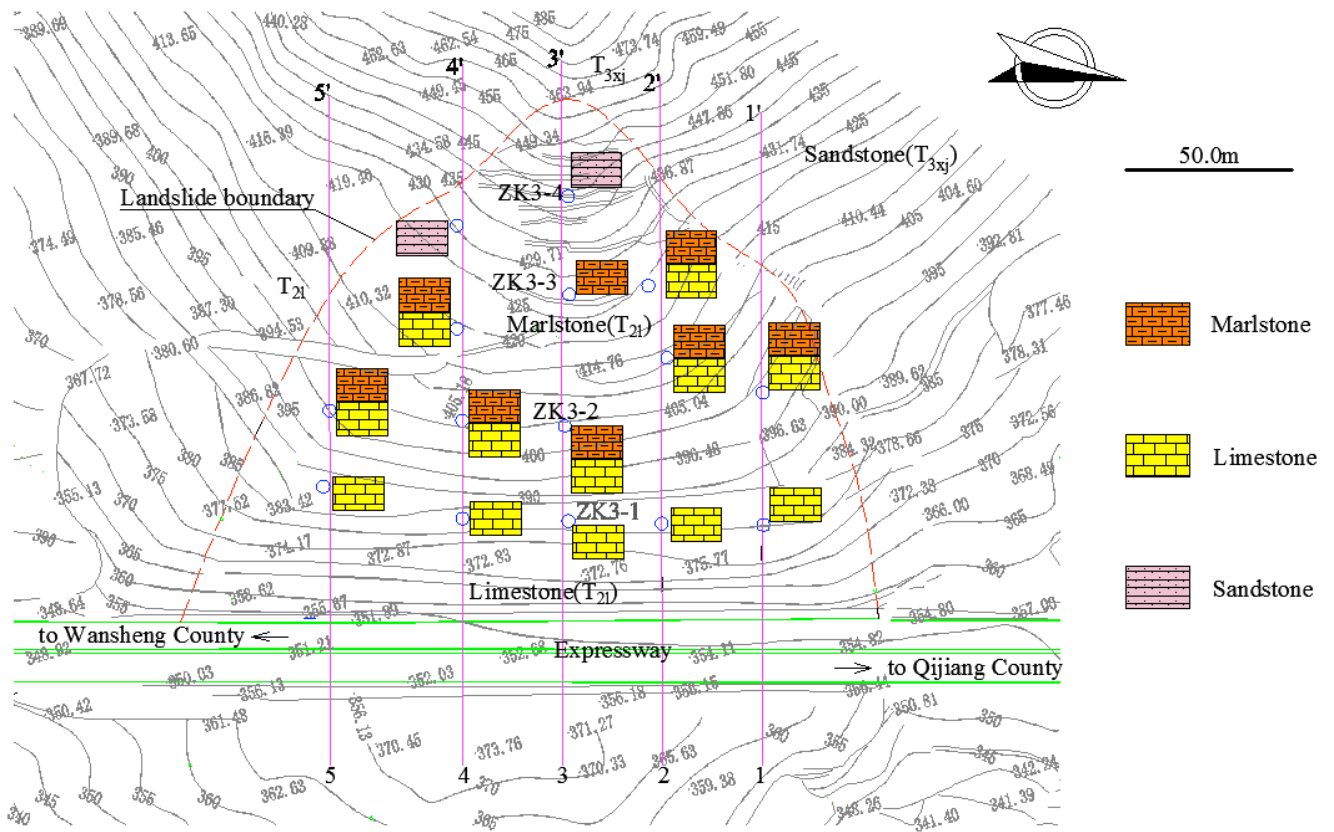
5'
4'
3'
2'
1'
$T_{3xj}$
Sandstone($T_{3xj}$)
50.0m
Landslide boundary
ZK3-4
ZK3-3
ZK3-2
ZK3-1
$T_{2l}$
Marlstone($T_{2l}$)
Limestone($T_{2l}$)
Marlstone
Limestone
Sandstone
to Wansheng County ←
Expressway
→ to Qijiang County
5
4
3
2
1